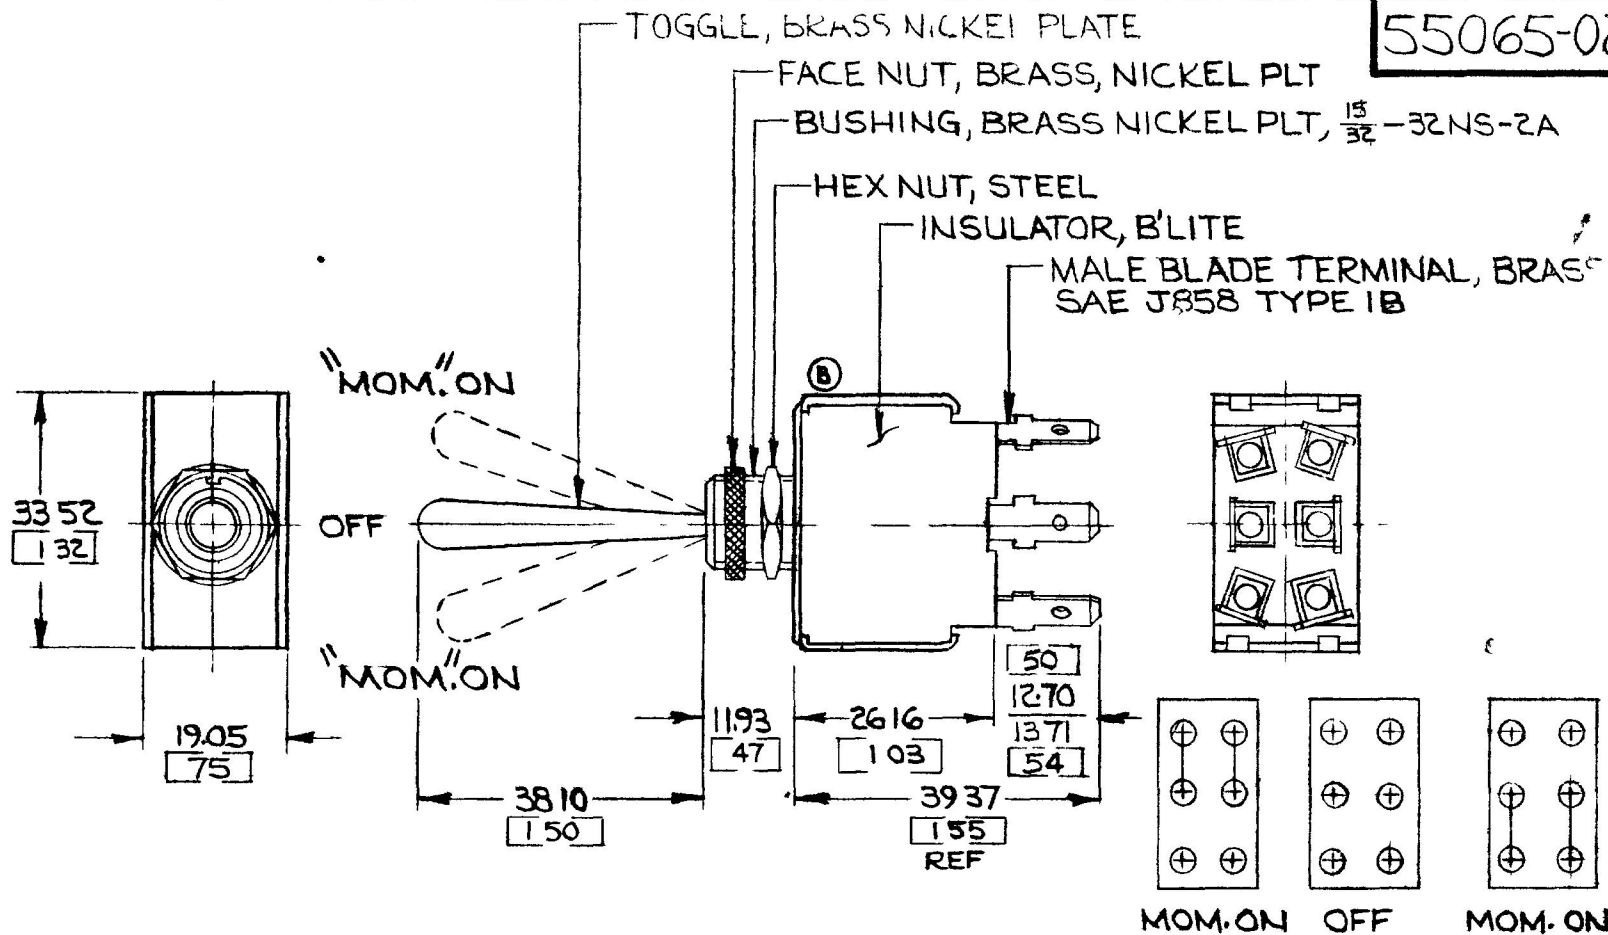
55065-0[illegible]

TOGGLE, BRASS NICKEL PLATE

FACE NUT, BRASS, NICKEL PLT

BUSHING, BRASS NICKEL PLT, $\frac{15}{32}$-32NS-2A

HEX NUT, STEEL

INSULATOR, B'LITE

MALE BLADE TERMINAL, BRAS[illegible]
SAE J858 TYPE IB

"MOM." ON

OFF

"MOM." ON

B

33.52
1.32

19.05
.75

38.10
1.50

11.93
.47

26.16
1.03

.50
12.70
13.71
.54

39.37
1.55
REF

MOM. ON

OFF

MOM. ON